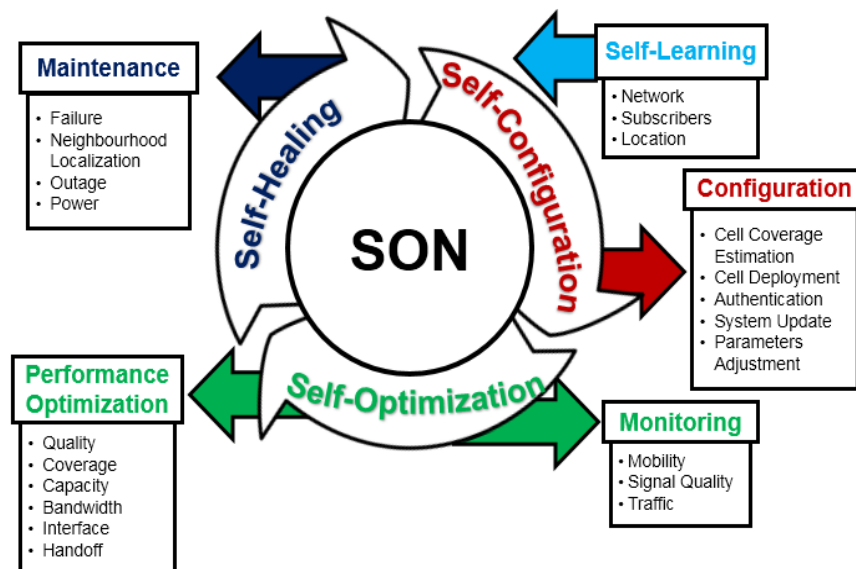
Maintenance
• Failure
• Neighbourhood Localization
• Outage
• Power

Self-Learning
• Network
• Subscribers
• Location

Self-Healing

Self-Configuration

SON

Configuration
• Cell Coverage Estimation
• Cell Deployment
• Authentication
• System Update
• Parameters Adjustment

Self-Optimization

Performance Optimization
• Quality
• Coverage
• Capacity
• Bandwidth
• Interface
• Handoff

Monitoring
• Mobility
• Signal Quality
• Traffic